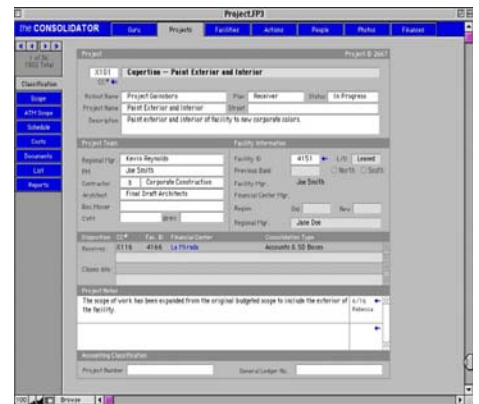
ProjectsFP3

the CONSOLIDATOR

Guru | Projects | Facilities | Actions | People | Photos | Finance

1 of 36
1955 Total

Classification
Scope
ATH Scope
Schedule
Costs
Documents
List
Reports

Project
Project ID 2667

X101 Cupertino — Paint Exterior and Interior

Nickel Name: Project Gainsboro
Plan: Receiver
Status: In Progress
Project Name: Paint Exterior and Interior
Street:
Description: Paint exterior and interior of facility to new corporate colors.

Project Team
Regional Mgr: Kevin Reynolds
PM: Joe Smith
Contractor: 3 Corporate Construction
Architect: Final Draft Architects
Doc Mover:
Cntr:

Facility Information
Facility ID: 4151 L/O Leased
Previous Bank:
North South
Facility Mgr: Joe Smith
Financial Center Mgr:
Region:
Regional Mgr: Jane Doe

Disposition CC# Fac. ID Financial Center Consolidation Type
Receiver X116 4166 La Mirada Accounts & SD Boxes

Closes Info

Project Notes
The scope of work has been expanded from the original budgeted scope to include the exterior of the facility.
6/16 Rebecca

Accounting Classification
Project Number
General Ledger No.

100 Browse